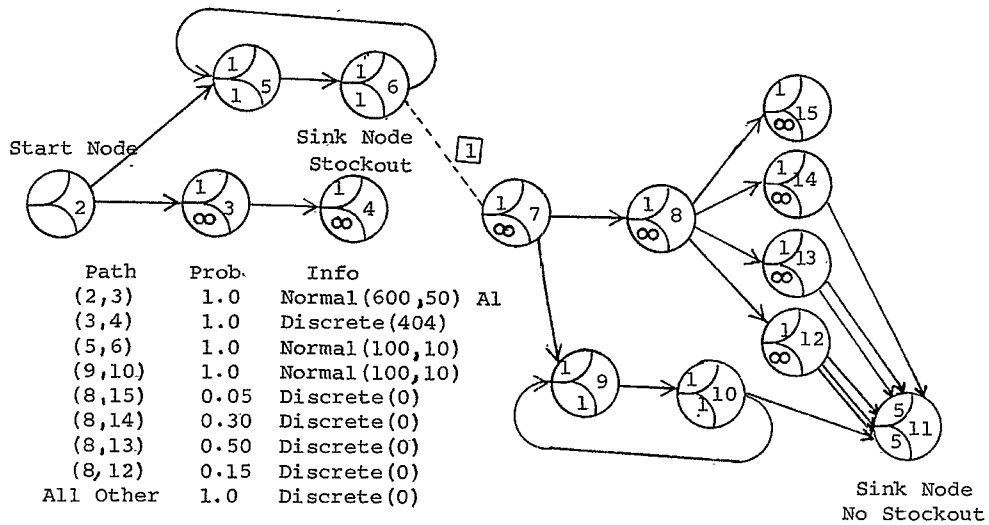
Start Node

2

1
1 5

1
1 6

Sink Node
Stockout

1

1
$\infty$ 3

1
$\infty$ 4

1
$\infty$ 7

1
$\infty$ 8

1
$\infty$ 15

1
$\infty$ 14

1
$\infty$ 13

1
$\infty$ 12

1
1 9

1
1 10

5
5 11

Sink Node
No Stockout

| Path | Prob. | Info |
|---|---|---|
| (2,3) | 1.0 | Normal(600,50) A1 |
| (3,4) | 1.0 | Discrete(404) |
| (5,6) | 1.0 | Normal(100,10) |
| (9,10) | 1.0 | Normal(100,10) |
| (8,15) | 0.05 | Discrete(0) |
| (8,14) | 0.30 | Discrete(0) |
| (8,13) | 0.50 | Discrete(0) |
| (8,12) | 0.15 | Discrete(0) |
| All Other | 1.0 | Discrete(0) |